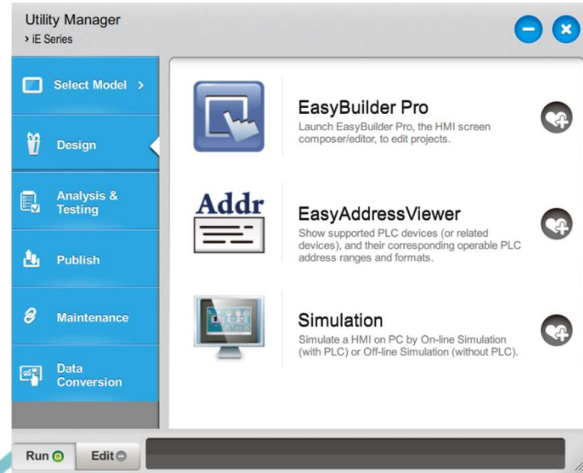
Utility Manager
› iE Series

Select Model ›

Design

Analysis & Testing

Publish

Maintenance

Data Conversion

EasyBuilder Pro
Launch EasyBuilder Pro, the HMI screen composer/editor, to edit projects.

Addr

EasyAddressViewer
Show supported PLC devices (or related devices), and their corresponding operable PLC address ranges and formats.

Simulation
Simulate a HMI on PC by On-line Simulation (with PLC) or Off-line Simulation (without PLC).

Run

Edit